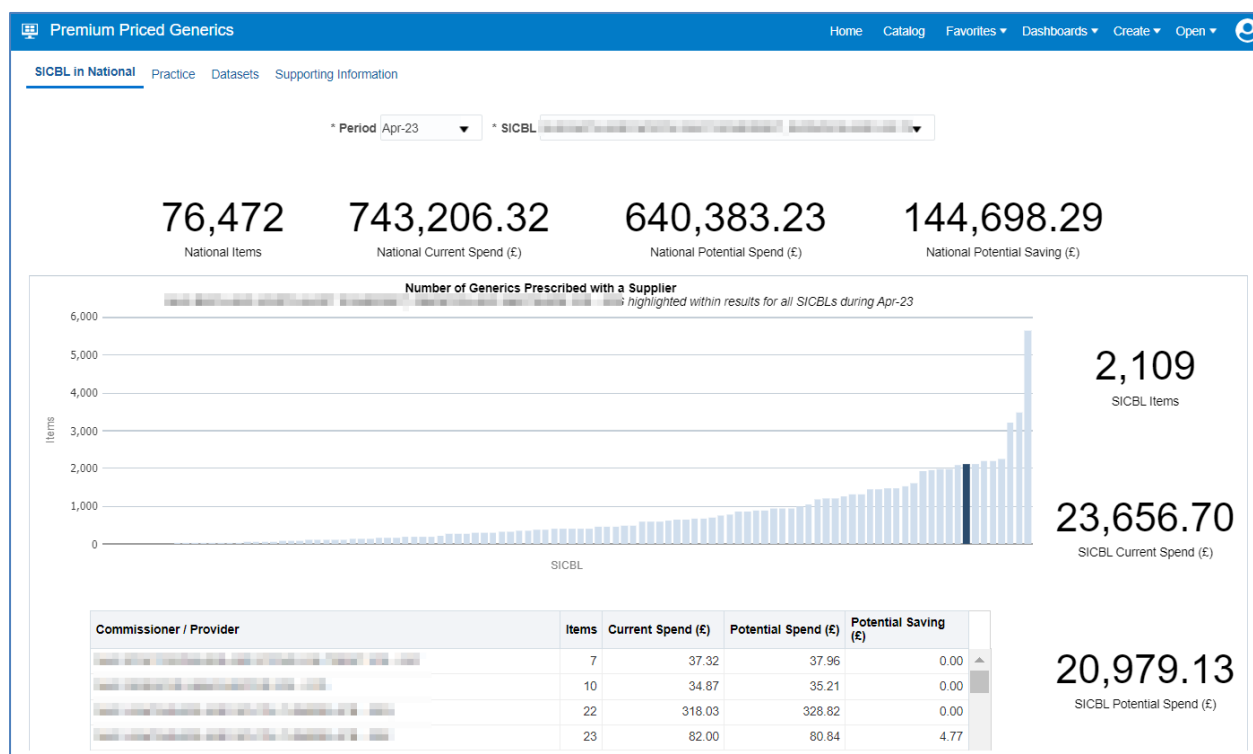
Premium Priced Generics

Home Catalog Favorites ▾ Dashboards ▾ Create ▾ Open ▾

SICBL in National Practice Datasets Supporting Information

* Period Apr-23 * SICBL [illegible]

76,472
National Items

743,206.32
National Current Spend (£)

640,383.23
National Potential Spend (£)

144,698.29
National Potential Saving (£)

Number of Generics Prescribed with a Supplier
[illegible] highlighted within results for all SICBLs during Apr-23

6,000
5,000
4,000
3,000
2,000
1,000
0
Items
SICBL

2,109
SICBL Items

23,656.70
SICBL Current Spend (£)

20,979.13
SICBL Potential Spend (£)

| Commissioner / Provider | Items | Current Spend (£) | Potential Spend (£) | Potential Saving (£) |
|---|---|---|---|---|
| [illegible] | 7 | 37.32 | 37.96 | 0.00 |
| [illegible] | 10 | 34.87 | 35.21 | 0.00 |
| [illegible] | 22 | 318.03 | 328.82 | 0.00 |
| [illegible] | 23 | 82.00 | 80.84 | 4.77 |